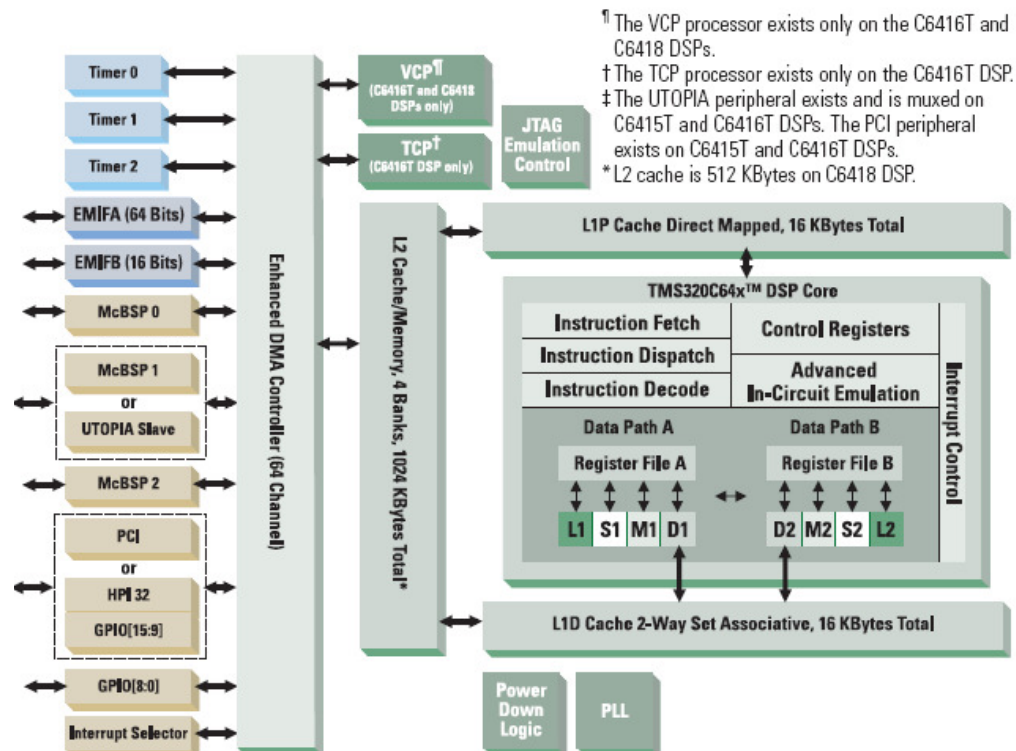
¶ The VCP processor exists only on the C6416T and C6418 DSPs.
† The TCP processor exists only on the C6416T DSP.
‡ The UTOPIA peripheral exists and is muxed on C6415T and C6416T DSPs. The PCI peripheral exists on C6415T and C6416T DSPs.
* L2 cache is 512 KBytes on C6418 DSP.

Timer 0
Timer 1
Timer 2
EMIFA (64 Bits)
EMIFB (16 Bits)
McBSP 0
McBSP 1
or
UTOPIA Slave
McBSP 2
PCI
or
HPI 32
GPIO[15:9]
GPIO[8:0]
Interrupt Selector

Enhanced DMA Controller (64 Channel)

VCP¶
(C6416T and C6418 DSPs only)
TCP†
(C6416T DSP only)
JTAG Emulation Control

L2 Cache/Memory, 4 Banks, 1024 KBytes Total*

L1P Cache Direct Mapped, 16 KBytes Total

TMS320C64x™ DSP Core
Instruction Fetch
Instruction Dispatch
Instruction Decode
Control Registers
Advanced In-Circuit Emulation
Interrupt Control
Data Path A
Data Path B
Register File A
Register File B
L1 S1 M1 D1
D2 M2 S2 L2

L1D Cache 2-Way Set Associative, 16 KBytes Total

Power Down Logic
PLL